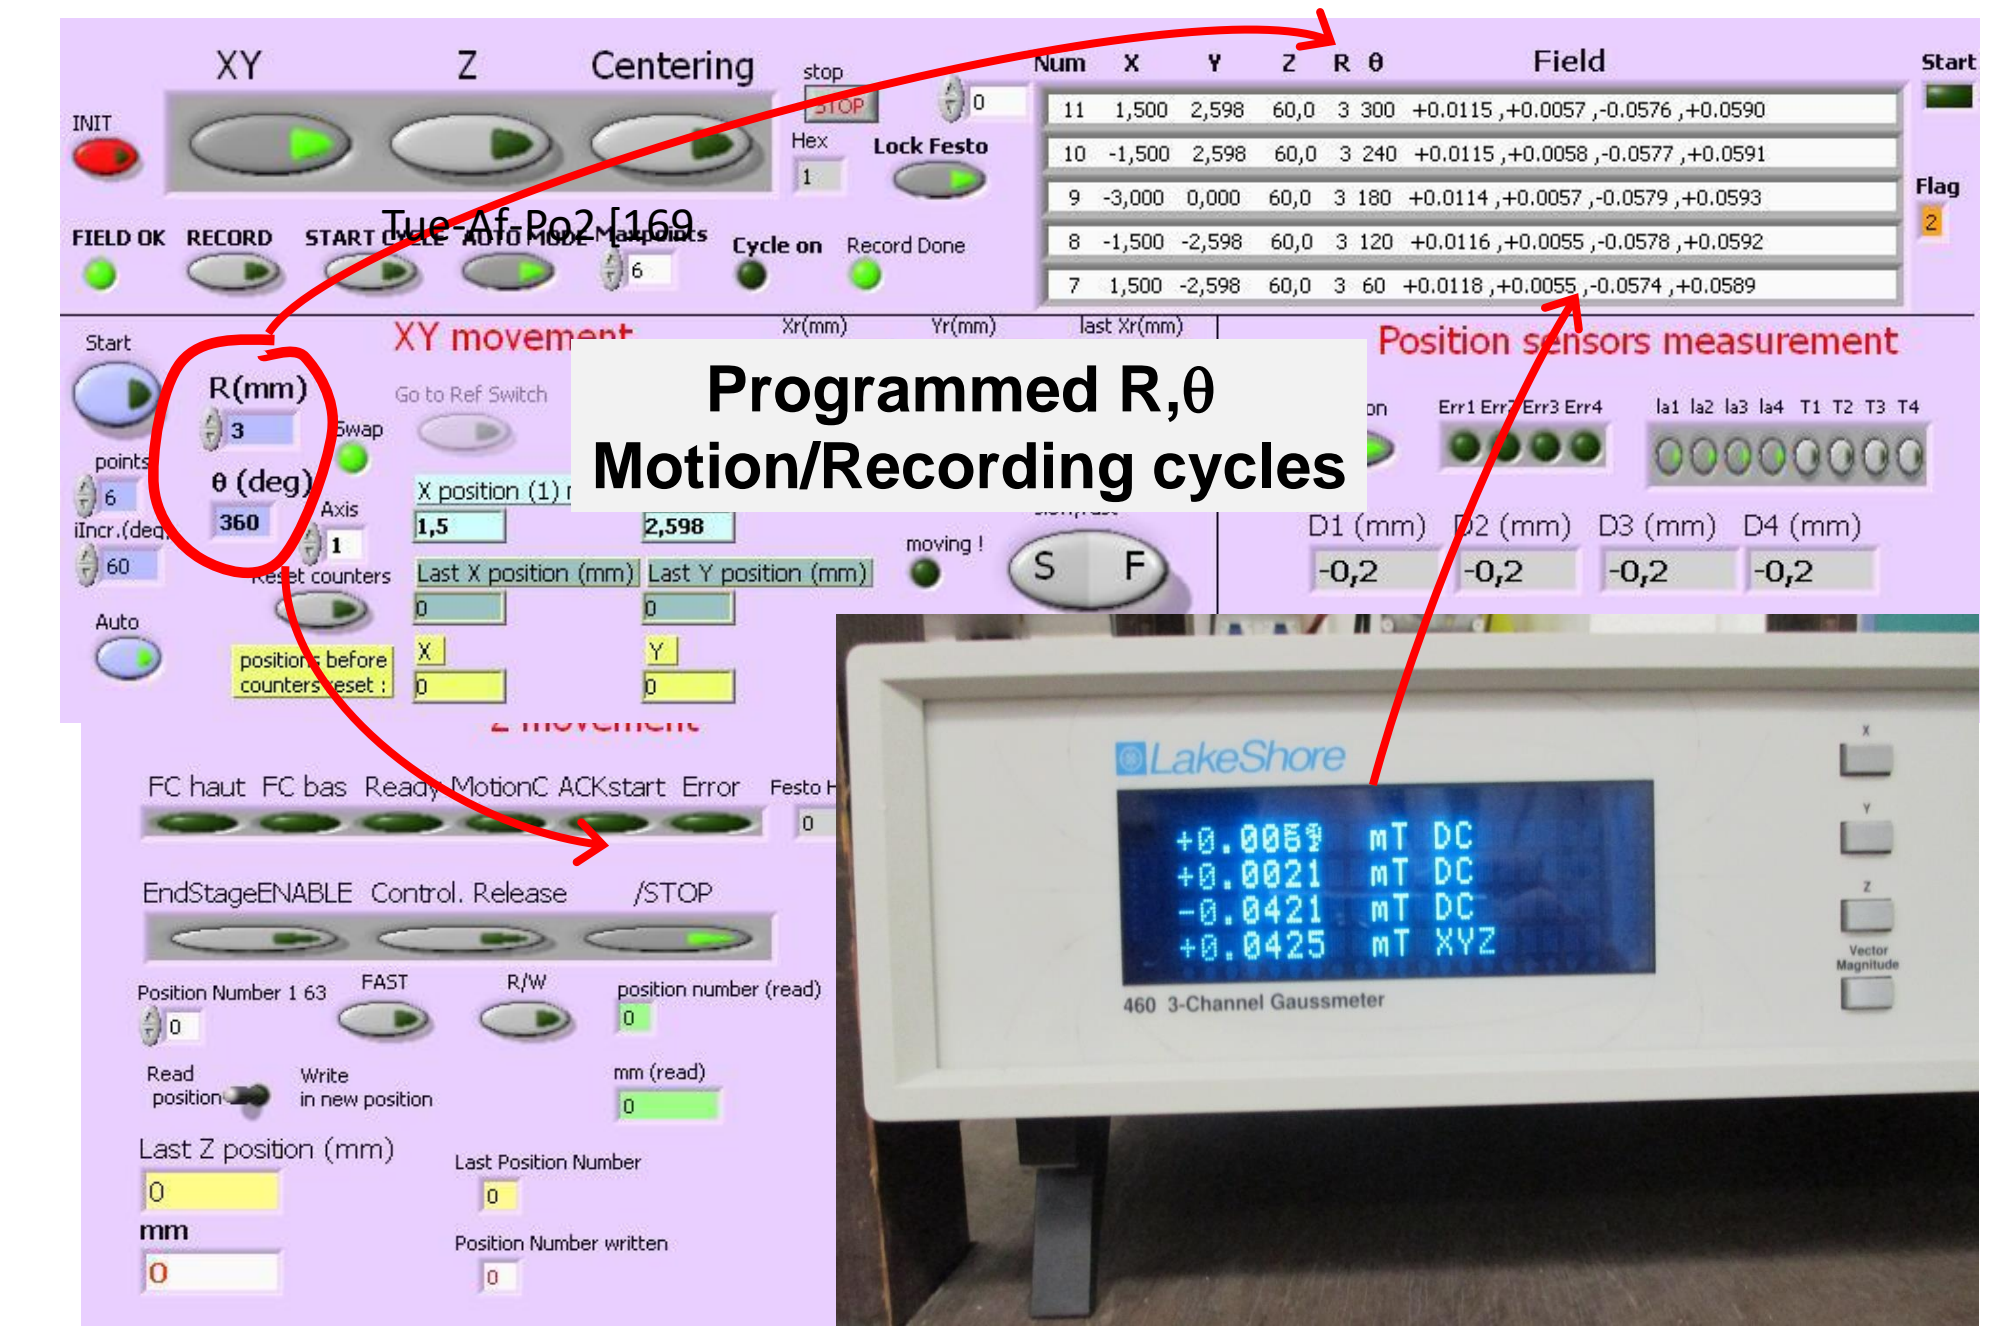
XY Z Centering

INIT

stop
STOP
Hex
1
0
Lock Festo

Num X Y Z R θ Field

| 11 | 1,500 | 2,598 | 60,0 | 3 | 300 | +0.0115 ,+0.0057 ,-0.0576 ,+0.0590 |
|---|---|---|---|---|---|---|
| 10 | -1,500 | 2,598 | 60,0 | 3 | 240 | +0.0115 ,+0.0058 ,-0.0577 ,+0.0591 |
| 9 | -3,000 | 0,000 | 60,0 | 3 | 180 | +0.0114 ,+0.0057 ,-0.0579 ,+0.0593 |
| 8 | -1,500 | -2,598 | 60,0 | 3 | 120 | +0.0116 ,+0.0055 ,-0.0578 ,+0.0592 |
| 7 | 1,500 | -2,598 | 60,0 | 3 | 60 | +0.0118 ,+0.0055 ,-0.0574 ,+0.0589 |

Start
Flag
2

FIELD OK RECORD START CYCLE AUTO MODE Maxpoints Tue-Af-Po2 [169
6
Cycle on Record Done

Start
R(mm)
3
θ (deg)
360
points
6
Incr.(deg
60
Auto

XY movement
Xr(mm) Yr(mm) last Xr(mm)
Go to Ref Switch
Swap
Axis
1
Reset counters
positions before counters reset :
X position (1)
1,5
2,598
Last X position (mm)
0
Last Y position (mm)
0
X
0
Y
0
moving !
S F

Programmed R,θ
Motion/Recording cycles

Position sensors measurement
on
Err1 Err2 Err3 Err4
Ia1 Ia2 Ia3 Ia4 T1 T2 T3 T4
D1 (mm) D2 (mm) D3 (mm) D4 (mm)
-0,2 -0,2 -0,2 -0,2

Z movement
FC haut FC bas Ready MotionC ACKstart Error
Festo H
0
EndStageENABLE Control. Release /STOP
Position Number 1 63
0
FAST
R/W
position number (read)
0
Read position
Write in new position
mm (read)
0
Last Z position (mm)
0
mm
0
Last Position Number
0
Position Number written
0

LakeShore
+0.0059 mT DC
+0.0021 mT DC
-0.0421 mT DC
+0.0425 mT XYZ
460 3-Channel Gaussmeter
X
Y
Z
Vector Magnitude